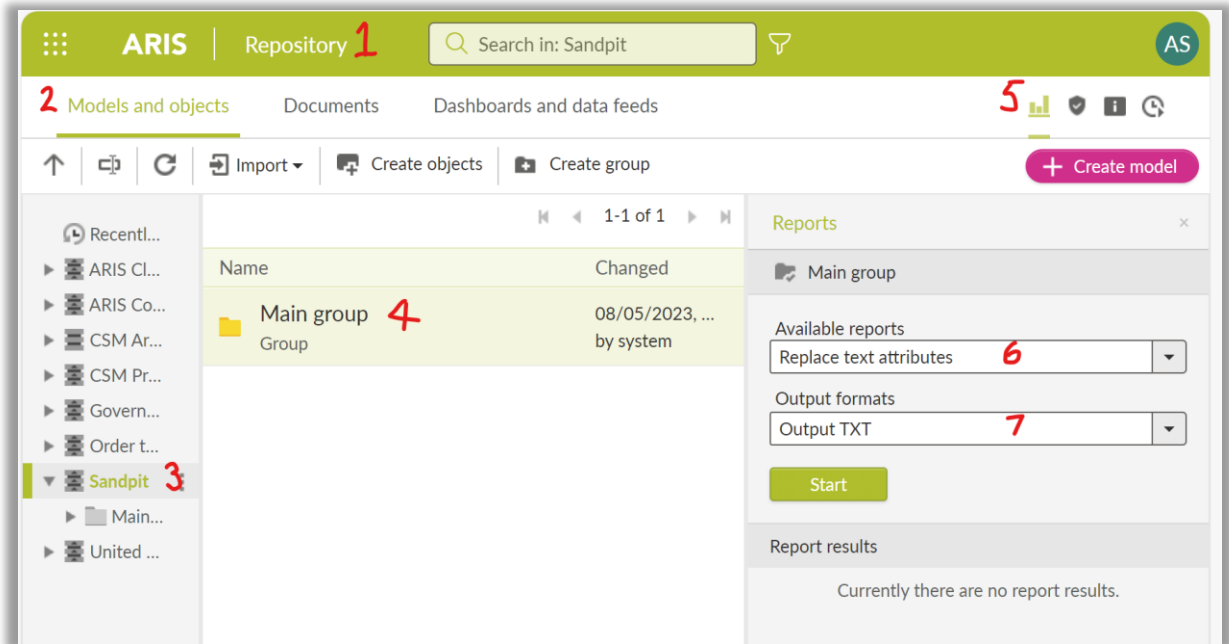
ARIS | Repository 1

Search in: Sandpit

AS

2 Models and objects

Documents

Dashboards and data feeds

5

Import

Create objects

Create group

Create model

Recentl...

ARIS Cl...

ARIS Co...

CSM Ar...

CSM Pr...

Govern...

Order t...

Sandpit 3

Main...

United ...

1-1 of 1

Name

Changed

Main group 4

Group

08/05/2023, ...

by system

Reports

×

Main group

Available reports

Replace text attributes 6

Output formats

Output TXT 7

Start

Report results

Currently there are no report results.